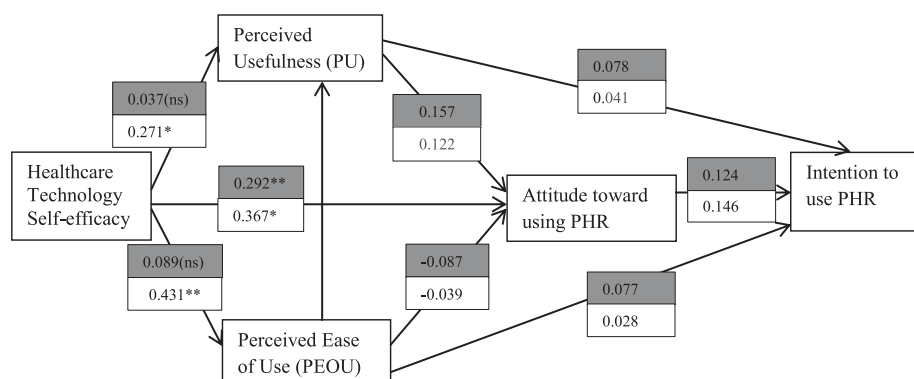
Perceived Usefulness (PU)

0.078
0.041

0.037(ns)
0.271*

0.157
0.122

Healthcare Technology Self-efficacy

0.292**
0.367*

Attitude toward using PHR

0.124
0.146

Intention to use PHR

0.089(ns)
0.431**

-0.087
-0.039

0.077
0.028

Perceived Ease of Use (PEOU)